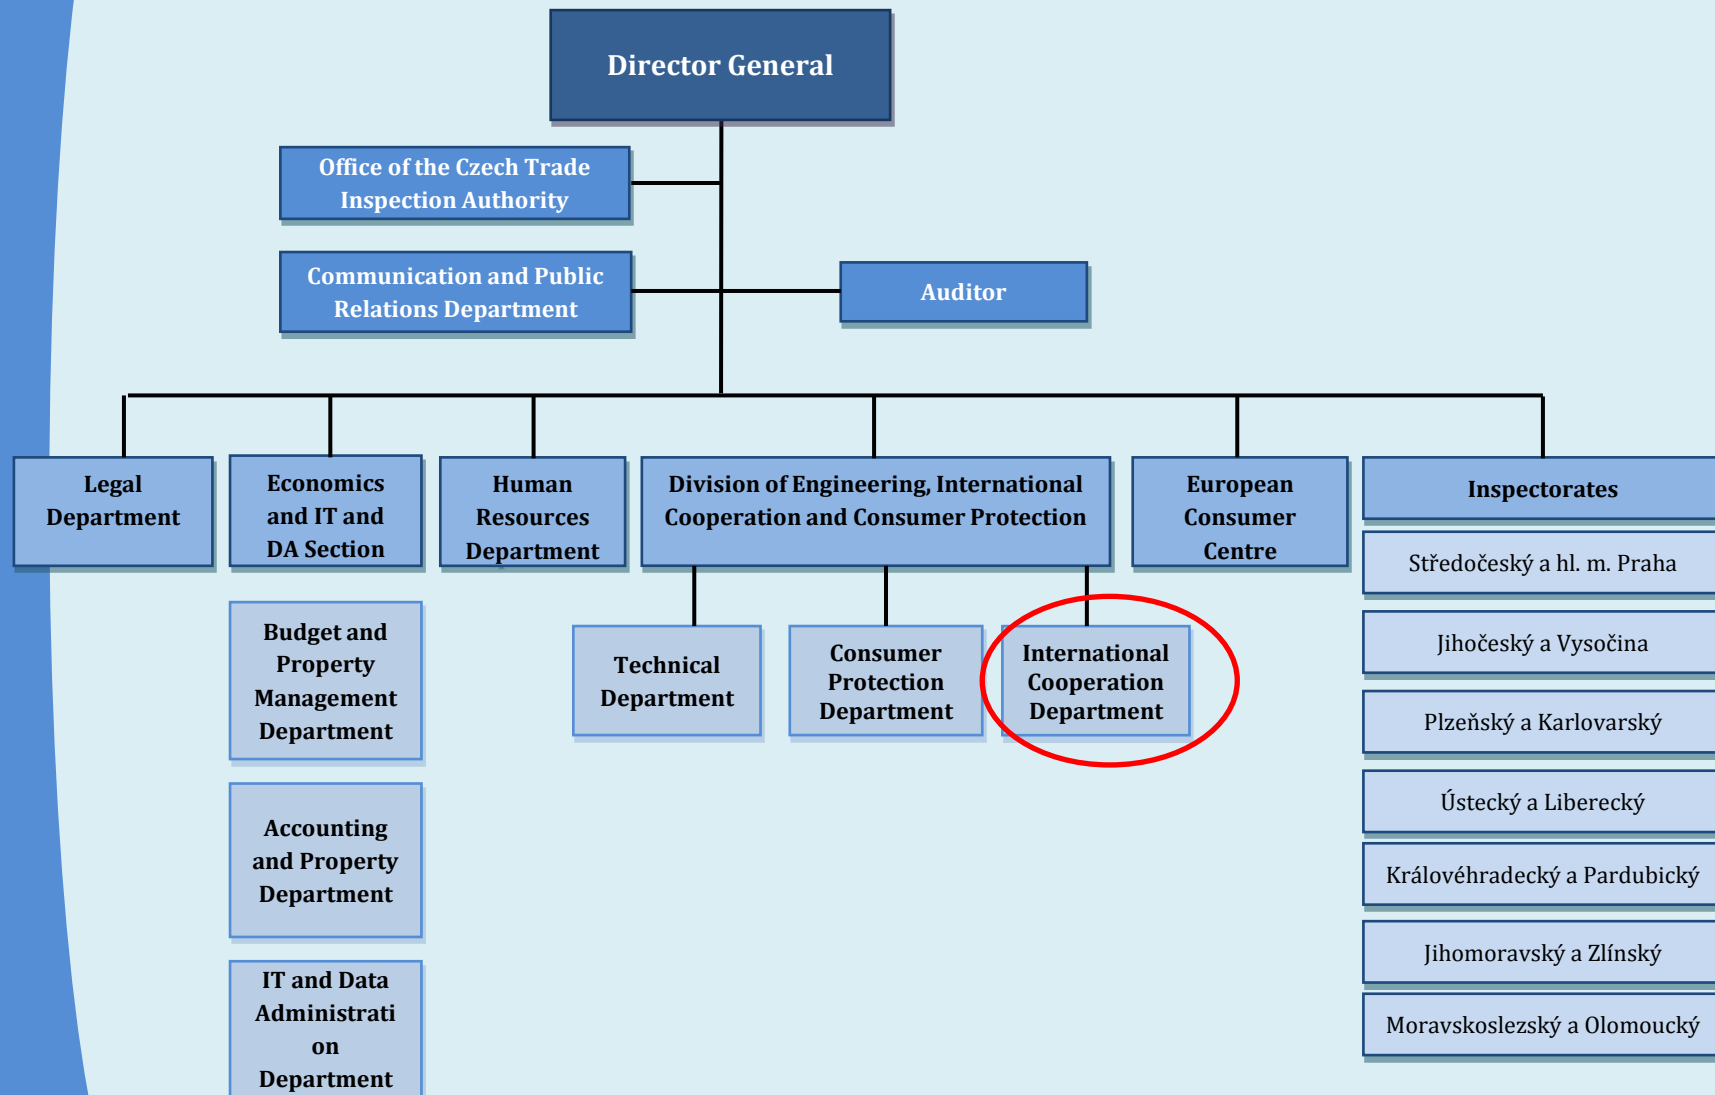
Director General

Office of the Czech Trade Inspection Authority

Communication and Public Relations Department

Auditor

Legal Department

Economics and IT and DA Section

Human Resources Department

Division of Engineering, International Cooperation and Consumer Protection

European Consumer Centre

Inspectorates

Budget and Property Management Department

Accounting and Property Department

IT and Data Administrati on Department

Technical Department

Consumer Protection Department

International Cooperation Department

Středočeský a hl. m. Praha

Jihočeský a Vysočina

Plzeňský a Karlovarský

Ústecký a Liberecký

Královéhradecký a Pardubický

Jihomoravský a Zlínský

Moravskoslezský a Olomoucký